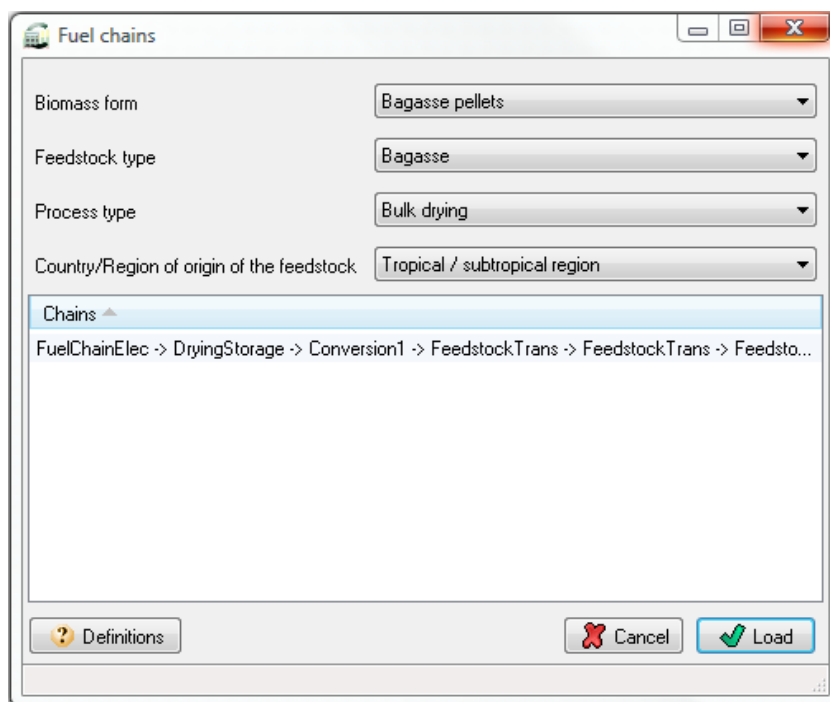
Fuel chains

Biomass form
Bagasse pellets

Feedstock type
Bagasse

Process type
Bulk drying

Country/Region of origin of the feedstock
Tropical / subtropical region

Chains

FuelChainElec -> DryingStorage -> Conversion1 -> FeedstockTrans -> FeedstockTrans -> Feedsto...

Definitions

Cancel

Load